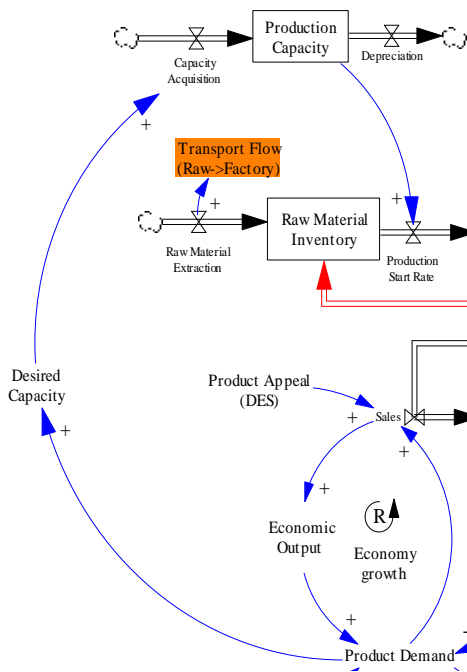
Production Capacity

Capacity Acquisition

Depreciation

+

Transport Flow (Raw->Factory)

+

+

Raw Material Inventory

Raw Material Extraction

Production Start Rate

Desired Capacity

+

Product Appeal (DES)

+

Sales

+

+

R

Economic Output

Economy growth

+

Product Demand